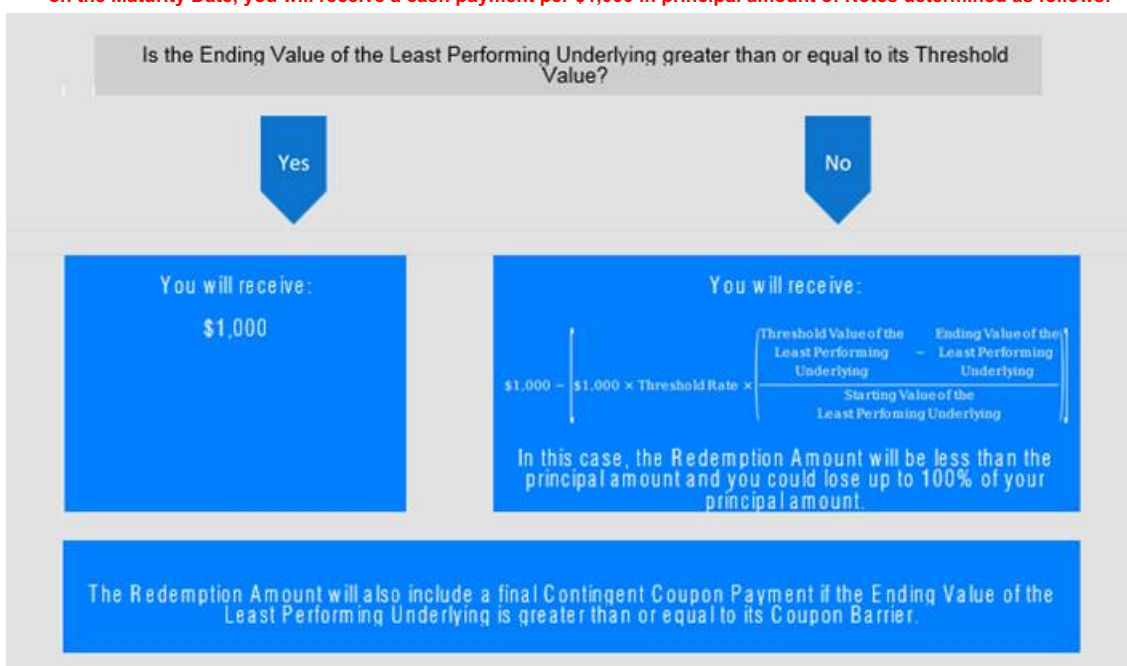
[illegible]

Is the Ending Value of the Least Performing Underlying greater than or equal to its Threshold Value?

Yes

No

You will receive:

$1,000

You will receive:

$1,000 − [$1,000 × Threshold Rate × ( (Threshold Value of the Least Performing Underlying − Ending Value of the Least Performing Underlying) / Starting Value of the Least Perfoming Underlying )]

In this case, the Redemption Amount will be less than the principal amount and you could lose up to 100% of your principal amount.

The Redemption Amount will also include a final Contingent Coupon Payment if the Ending Value of the Least Performing Underlying is greater than or equal to its Coupon Barrier.